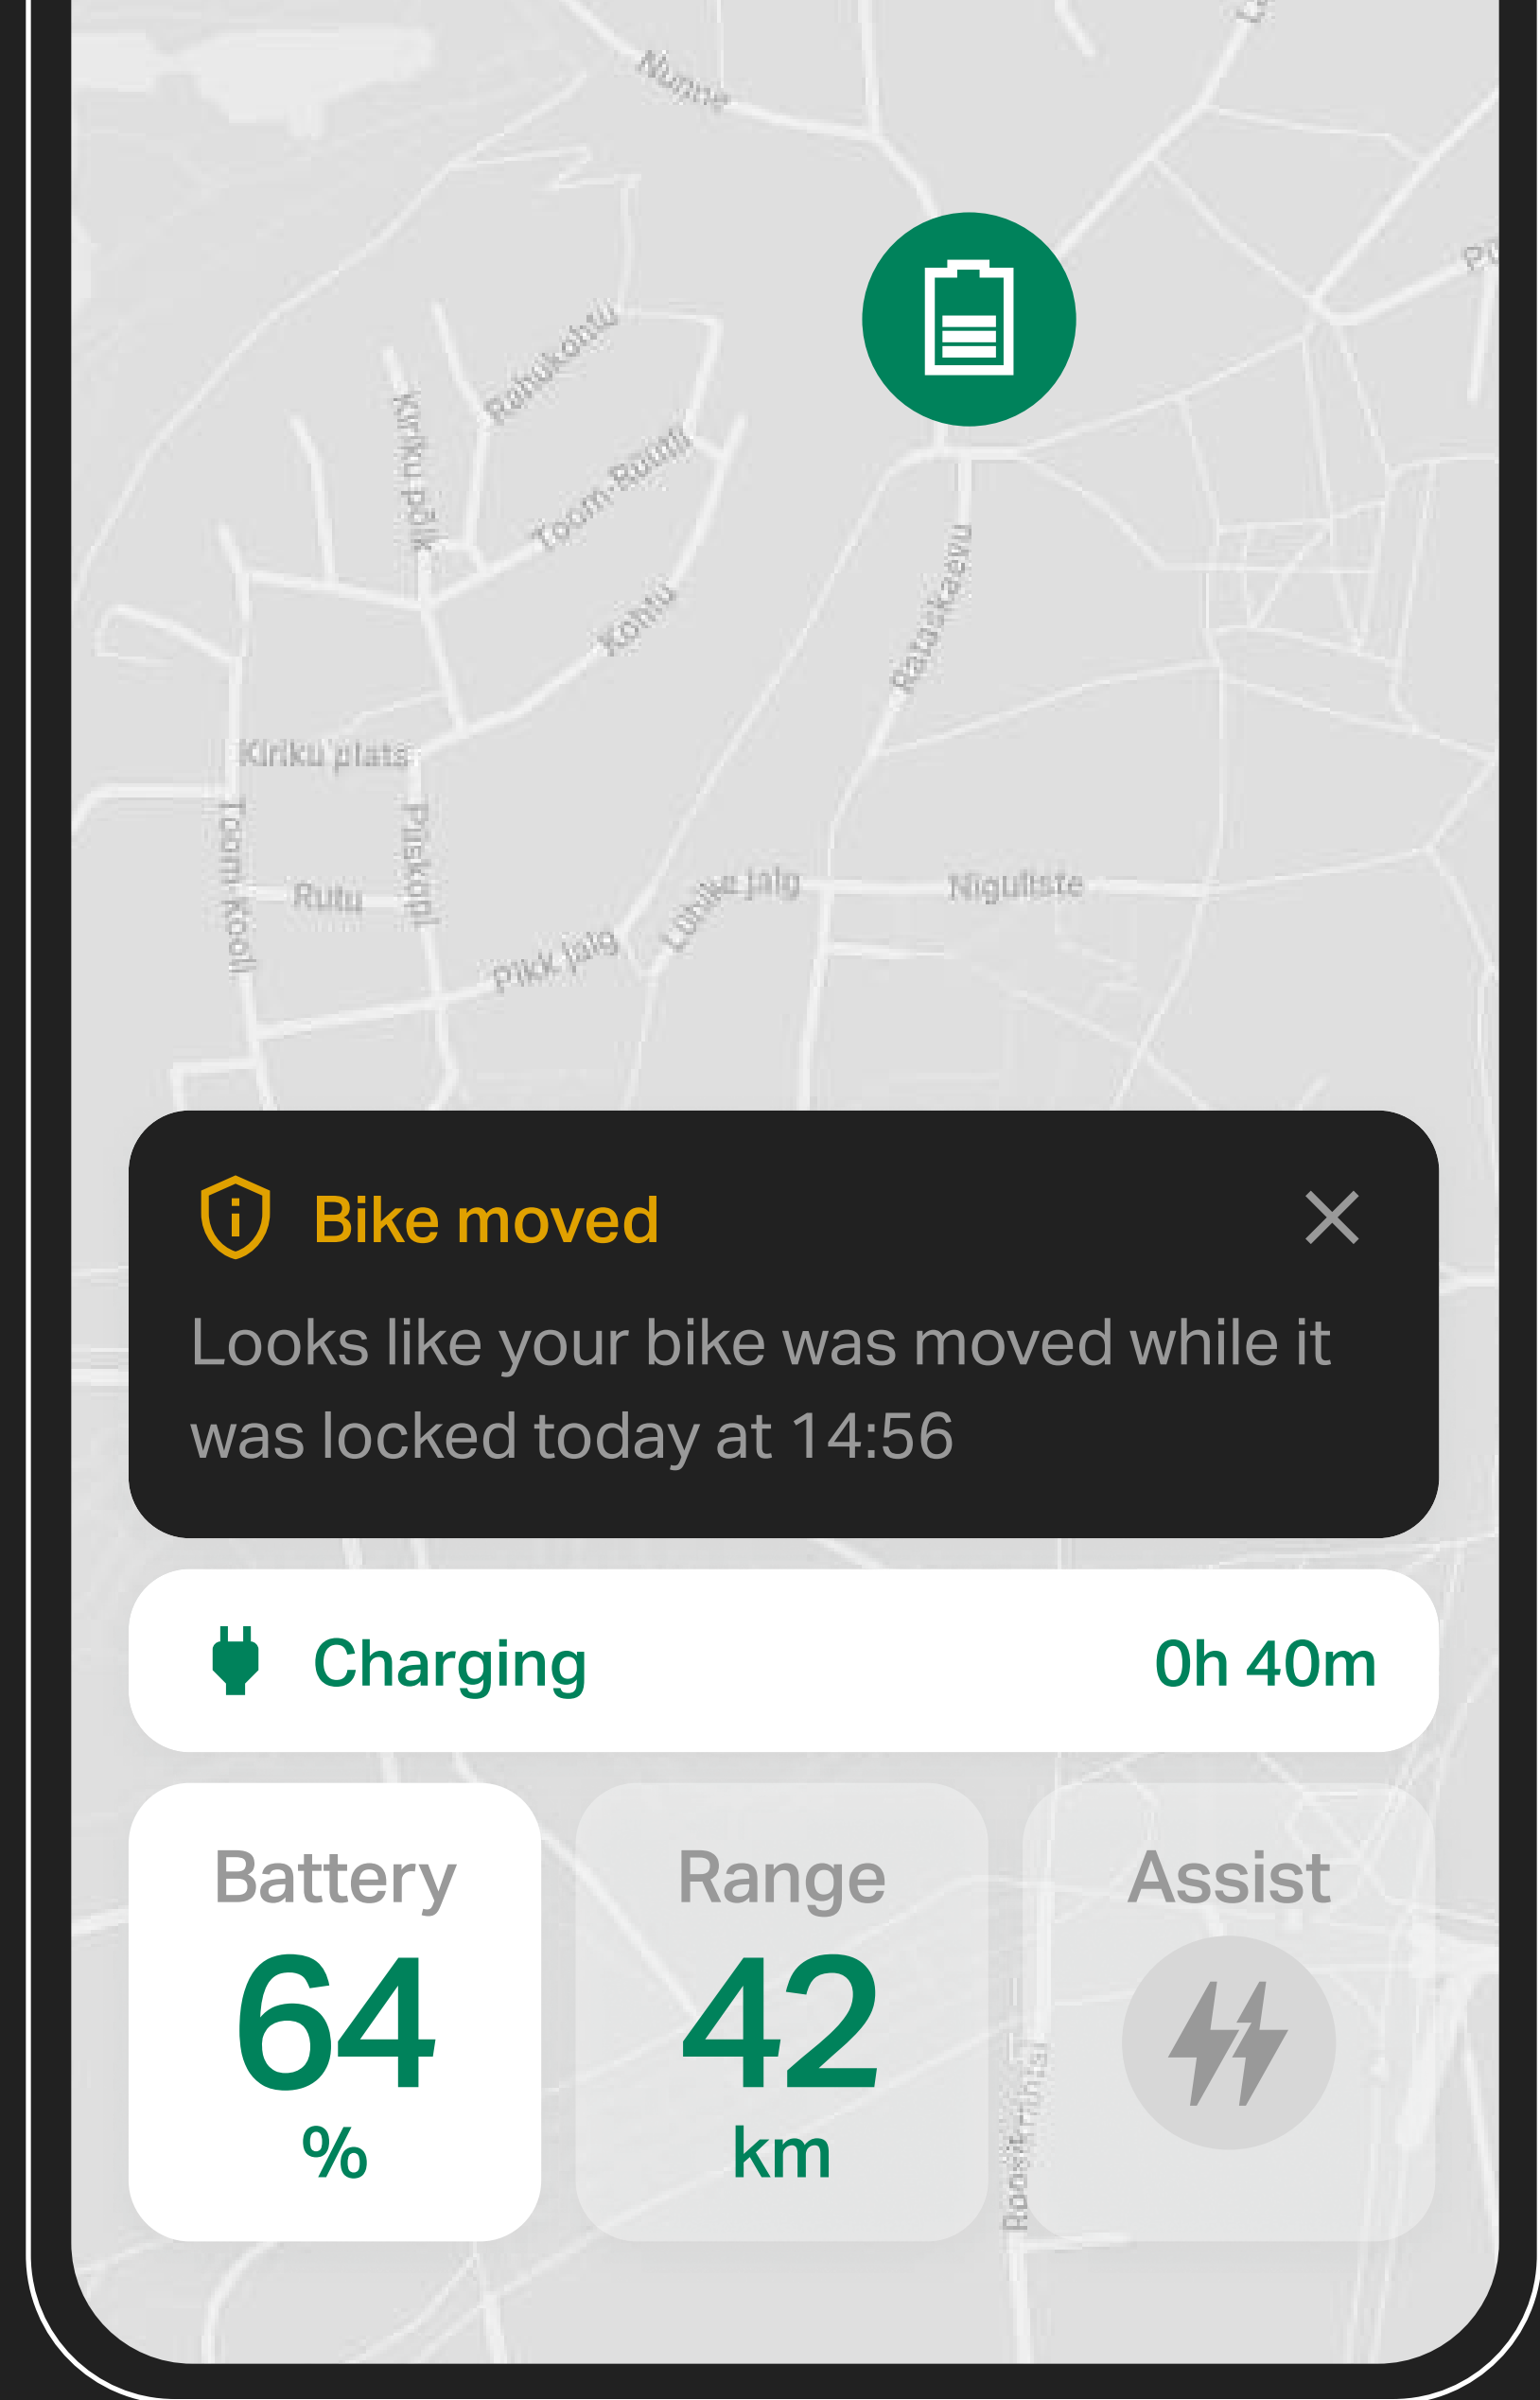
Nunne
Rahukohtu
Kiriku põik
Toom-Rüütli
Kohtu
Rataskaevu
Kiriku plats
Toom-Kooli
Rutu
Piiskopi
Pikk jalg
Lühike jalg
Niguliste
Roosikrantsi

Bike moved

Looks like your bike was moved while it was locked today at 14:56

Charging 0h 40m

Battery
64
%

Range
42
km

Assist